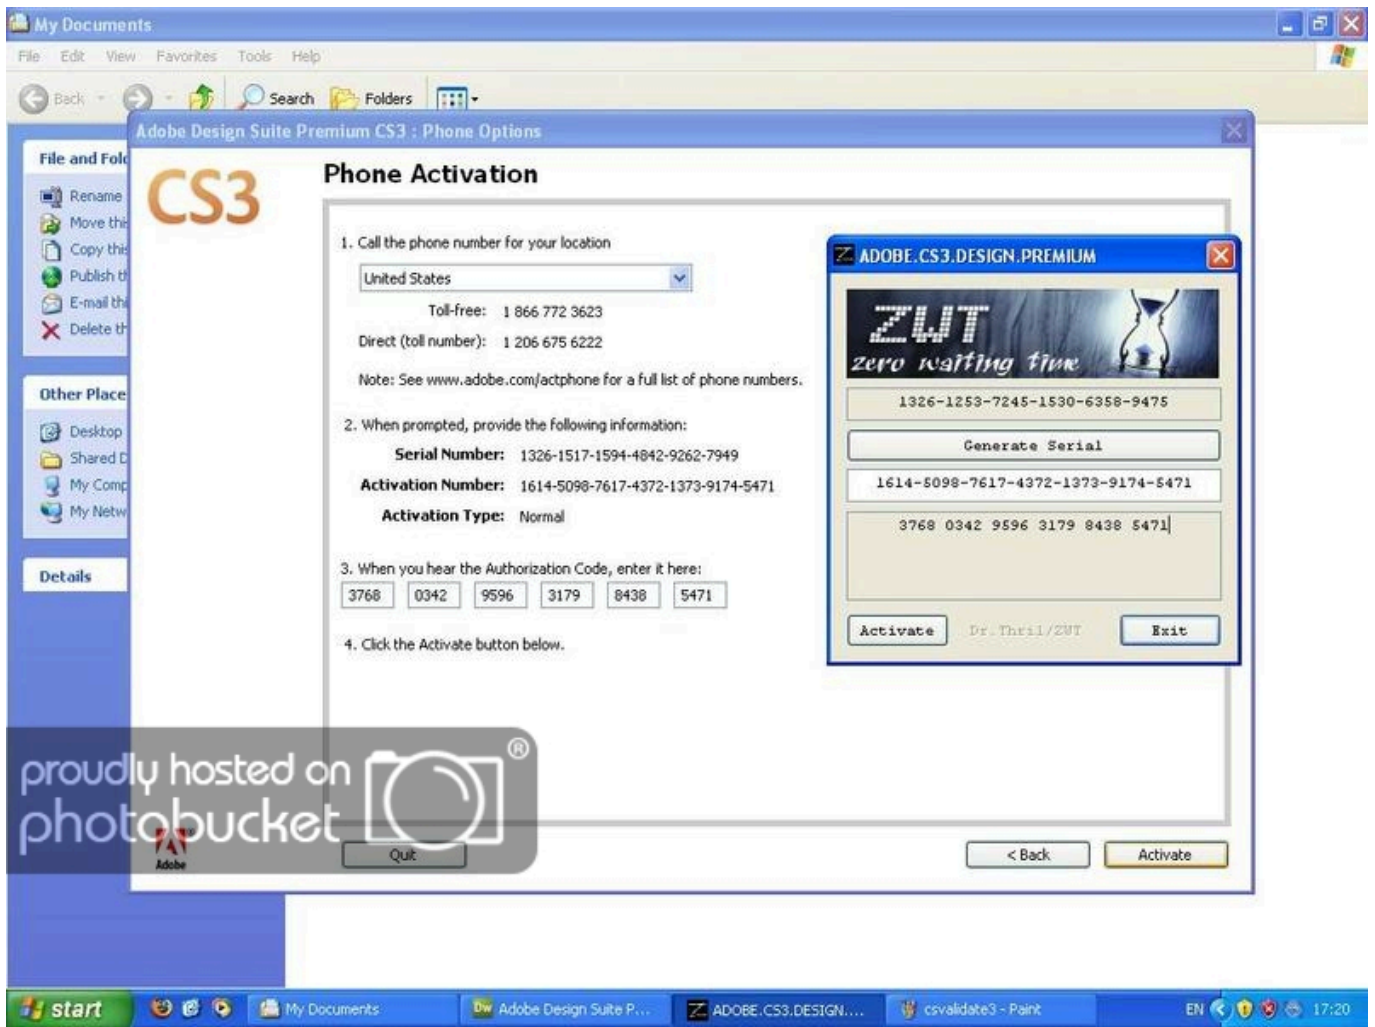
My Documents

File Edit View Favorites Tools Help

Back Search Folders

File and Fold
Rename
Move thi
Copy thi
Publish th
E-mail thi
Delete th

Other Place
Desktop
Shared D
My Comp
My Netw

Details

Adobe Design Suite Premium CS3 : Phone Options

CS3

Phone Activation

1. Call the phone number for your location

United States

Toll-free: 1 866 772 3623

Direct (toll number): 1 206 675 6222

Note: See www.adobe.com/actphone for a full list of phone numbers.

2. When prompted, provide the following information:

Serial Number: 1326-1517-1594-4842-9262-7949

Activation Number: 1614-5098-7617-4372-1373-9174-5471

Activation Type: Normal

3. When you hear the Authorization Code, enter it here:

3768 0342 9596 3179 8438 5471

4. Click the Activate button below.

ADOBE.CS3.DESIGN.PREMIUM

ZWT
zero waiting time

1326-1253-7245-1530-6358-9475

Generate Serial

1614-5098-7617-4372-1373-9174-5471

3768 0342 9596 3179 8438 5471

Activate Dr.Thril/ZWT Exit

proudly hosted on photobucket

Adobe

Quit

< Back

Activate

start

My Documents

Adobe Design Suite P...

ADOBE.CS3.DESIGN....

csvalidate3 - Paint

EN

17:20